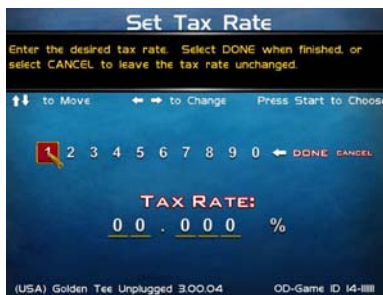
Set Tax Rate

Enter the desired tax rate. Select DONE when finished, or select CANCEL to leave the tax rate unchanged.

↑↓ to Move ← → to Change Press Start to Choose

1 2 3 4 5 6 7 8 9 0 ← DONE CANCEL

TAX RATE:

0 0 . 0 0 0 %

(USA) Golden Tee Unplugged 3.00.04 OD-Game ID 14-IIIII